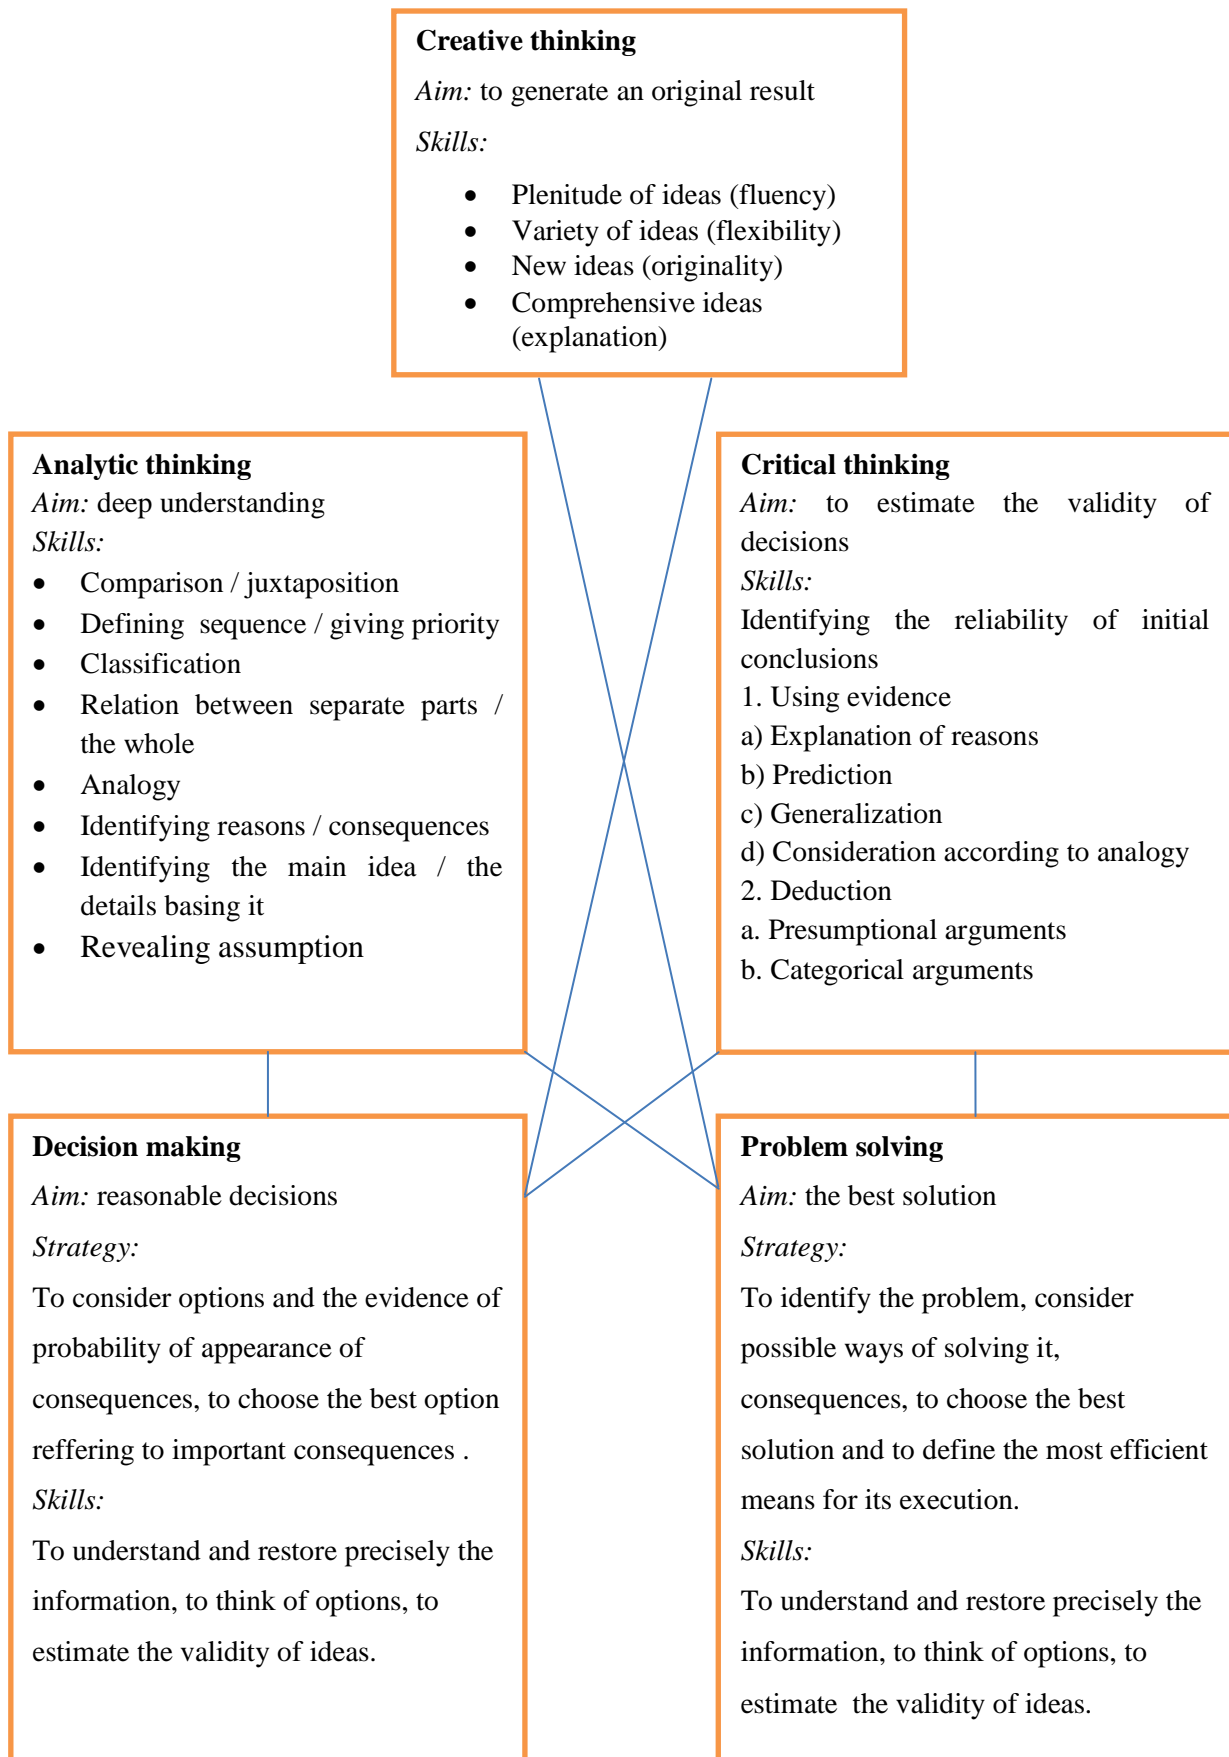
**Creative thinking**

*Aim:* to generate an original result

*Skills:*

- Plenitude of ideas (fluency)
- Variety of ideas (flexibility)
- New ideas (originality)
- Comprehensive ideas (explanation)

**Analytic thinking**

*Aim:* deep understanding

*Skills:*

- Comparison / juxtaposition
- Defining sequence / giving priority
- Classification
- Relation between separate parts / the whole
- Analogy
- Identifying reasons / consequences
- Identifying the main idea / the details basing it
- Revealing assumption

**Critical thinking**

*Aim:* to estimate the validity of decisions

*Skills:*

Identifying the reliability of initial conclusions

1. Using evidence
a) Explanation of reasons
b) Prediction
c) Generalization
d) Consideration according to analogy
2. Deduction
a. Presumptional arguments
b. Categorical arguments

**Decision making**

*Aim:* reasonable decisions

*Strategy:*

To consider options and the evidence of probability of appearance of consequences, to choose the best option reffering to important consequences .

*Skills:*

To understand and restore precisely the information, to think of options, to estimate the validity of ideas.

**Problem solving**

*Aim:* the best solution

*Strategy:*

To identify the problem, consider possible ways of solving it, consequences, to choose the best solution and to define the most efficient means for its execution.

*Skills:*

To understand and restore precisely the information, to think of options, to estimate the validity of ideas.